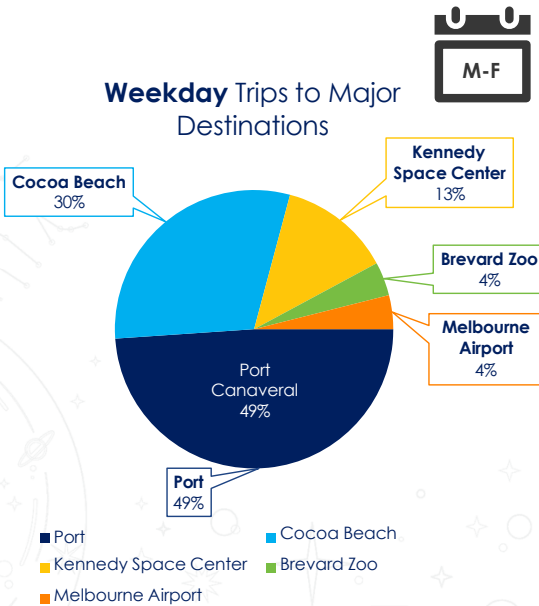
M-F

**Weekday** Trips to Major Destinations

Cocoa Beach
30%

Kennedy Space Center
13%

Brevard Zoo
4%

Melbourne Airport
4%

Port Canaveral
49%

Port
49%

Port
Cocoa Beach
Kennedy Space Center
Brevard Zoo
Melbourne Airport